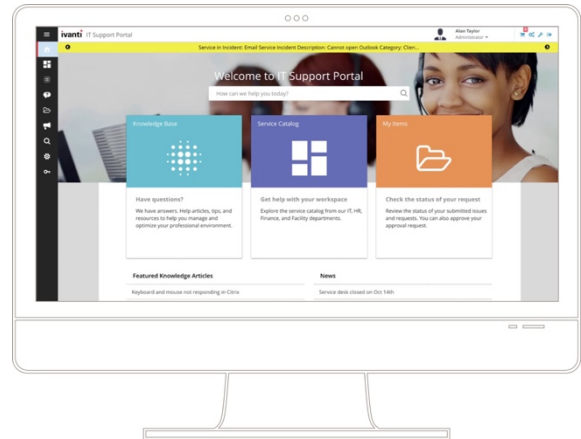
ivanti IT Support Portal

Alan Taylor
Administrator

Service in Incident: Email Service Incident Description: Cannot open Outlook Category: Clien...

Welcome to IT Support Portal

How can we help you today?

Knowledge Base

Have questions?

We have answers. Help articles, tips, and resources to help you manage and optimize your professional environment.

Service Catalog

Get help with your workspace

Explore the service catalog from our IT, HR, Finance, and Facility departments.

My Items

Check the status of your request

Review the status of your submitted issues and requests. You can also approve your approval request.

Featured Knowledge Articles

Keyboard and mouse not responding in Citrix

News

Service desk closed on Oct 14th